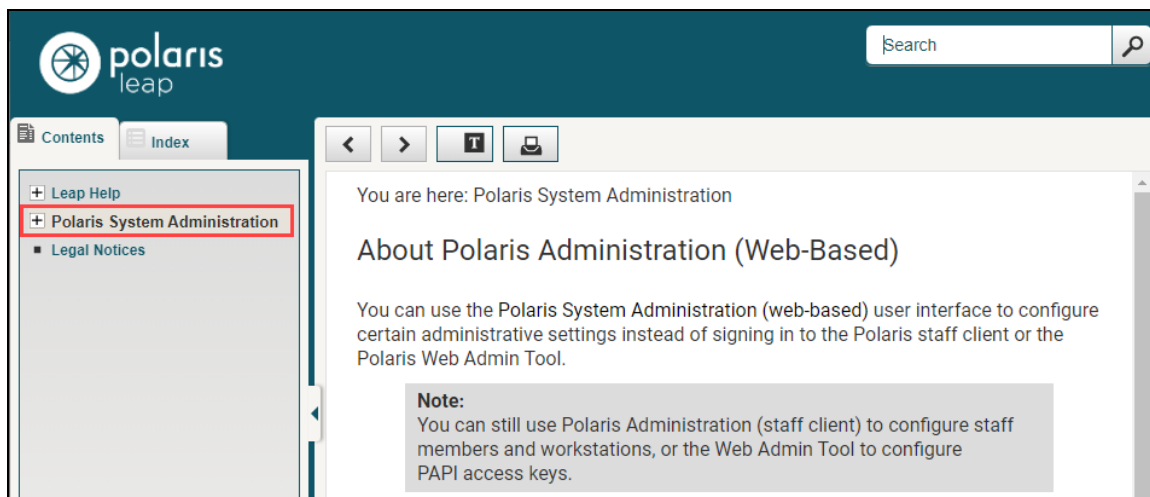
polaris leap

Search

Contents
Index

Leap Help
Polaris System Administration
Legal Notices

T

You are here: Polaris System Administration

About Polaris Administration (Web-Based)

You can use the Polaris System Administration (web-based) user interface to configure certain administrative settings instead of signing in to the Polaris staff client or the Polaris Web Admin Tool.

Note:
You can still use Polaris Administration (staff client) to configure staff members and workstations, or the Web Admin Tool to configure PAPI access keys.